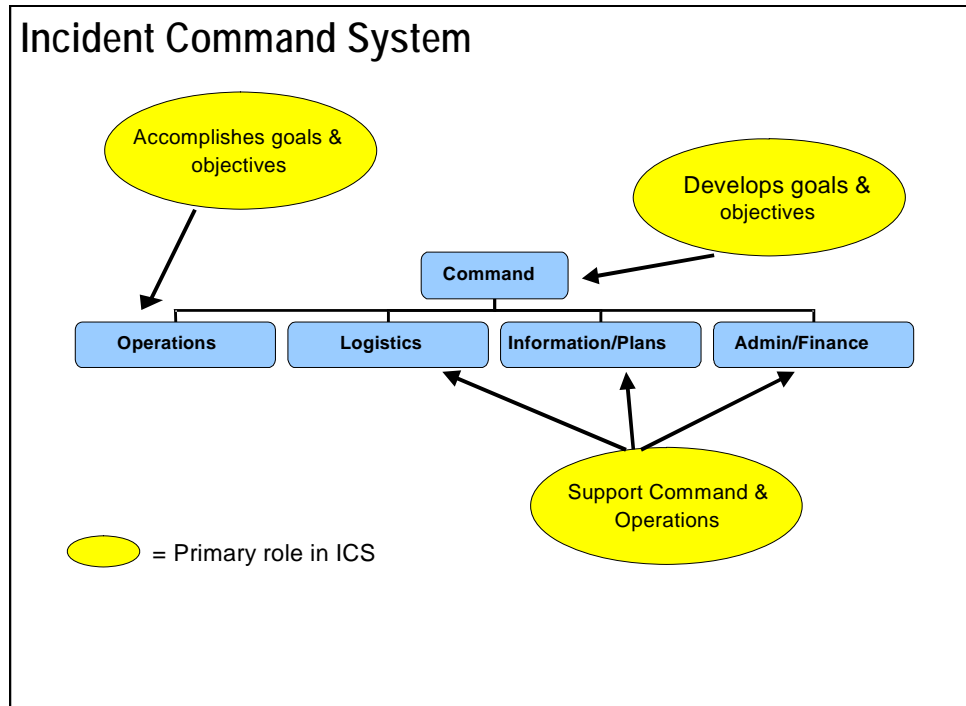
Incident Command System

Accomplishes goals & objectives

Develops goals & objectives

Command

Operations

Logistics

Information/Plans

Admin/Finance

Support Command & Operations

= Primary role in ICS